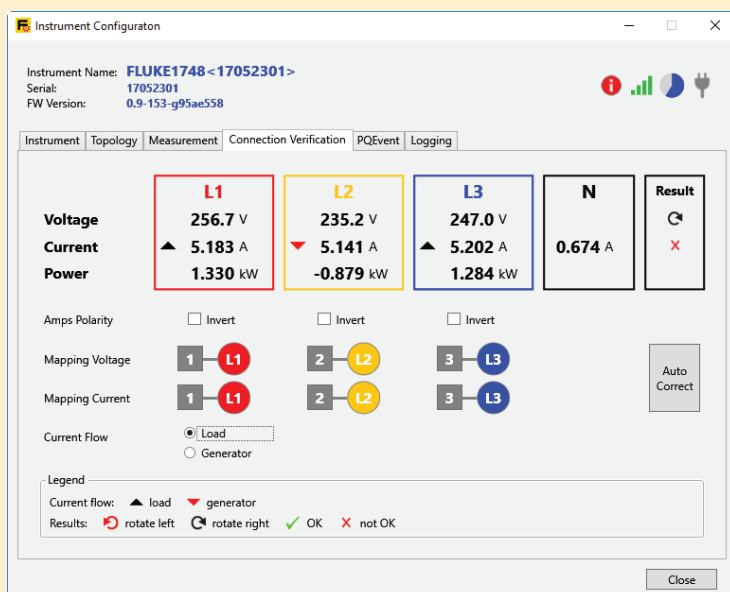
Instrument Configuraton

Instrument Name: FLUKE1748<17052301>
Serial: 17052301
FW Version: 0.9-153-g95ae558

Instrument | Topology | Measurement | Connection Verification | PQEvent | Logging

| | L1 | L2 | L3 | N | Result |
|---|---|---|---|---|---|
| Voltage | 256.7 V | 235.2 V | 247.0 V | | |
| Current | 5.183 A | 5.141 A | 5.202 A | 0.674 A | ✕ |
| Power | 1.330 kW | -0.879 kW | 1.284 kW | | |

Amps Polarity ☐ Invert ☐ Invert ☐ Invert

Mapping Voltage 1 L1 2 L2 3 L3

Mapping Current 1 L1 2 L2 3 L3

Auto Correct

Current Flow
Load
Generator

Legend
Current flow: load generator
Results: rotate left rotate right OK not OK

Close